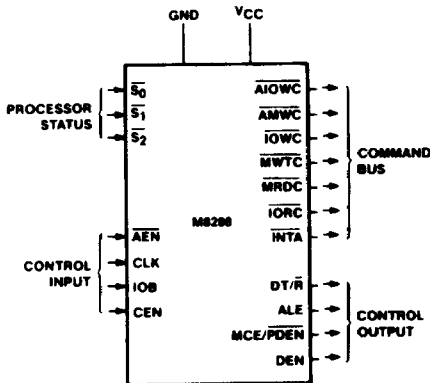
GND
$V_{CC}$

PROCESSOR STATUS
$\overline{S_0}$
$\overline{S_1}$
$\overline{S_2}$

CONTROL INPUT
$\overline{AEN}$
CLK
IOB
CEN

M8288

$\overline{AIOWC}$
$\overline{AMWC}$
$\overline{IOWC}$
$\overline{MWTC}$
$\overline{MRDC}$
$\overline{IORC}$
$\overline{INTA}$

COMMAND BUS

DT/$\overline{R}$
ALE
MCE/$\overline{PDEN}$
DEN

CONTROL OUTPUT